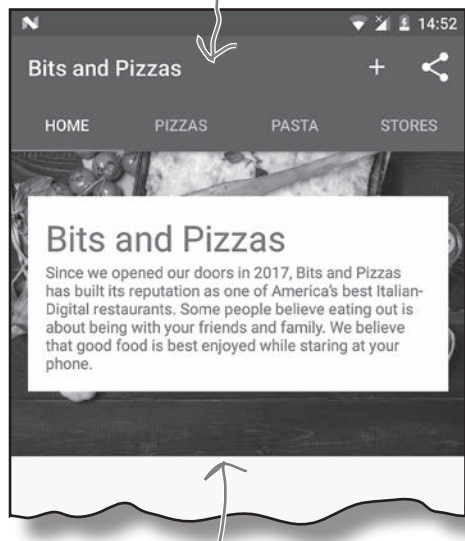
14:52

Bits and Pizzas

+

HOME PIZZAS PASTA STORES

Bits and Pizzas

Since we opened our doors in 2017, Bits and Pizzas has built its reputation as one of America's best Italian-Digital restaurants. Some people believe eating out is about being with your friends and family. We believe that good food is best enjoyed while staring at your phone.